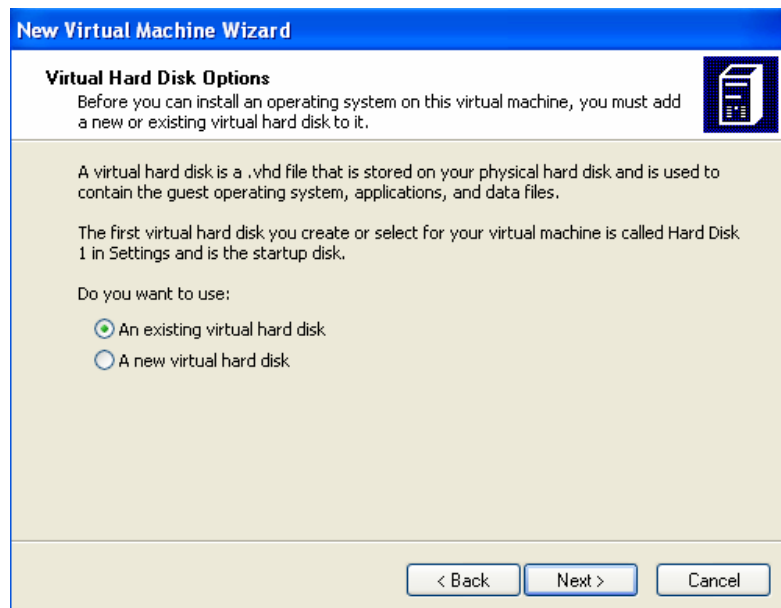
New Virtual Machine Wizard

Virtual Hard Disk Options
Before you can install an operating system on this virtual machine, you must add a new or existing virtual hard disk to it.

A virtual hard disk is a .vhd file that is stored on your physical hard disk and is used to contain the guest operating system, applications, and data files.

The first virtual hard disk you create or select for your virtual machine is called Hard Disk 1 in Settings and is the startup disk.

Do you want to use:

An existing virtual hard disk

A new virtual hard disk

< Back

Next >

Cancel